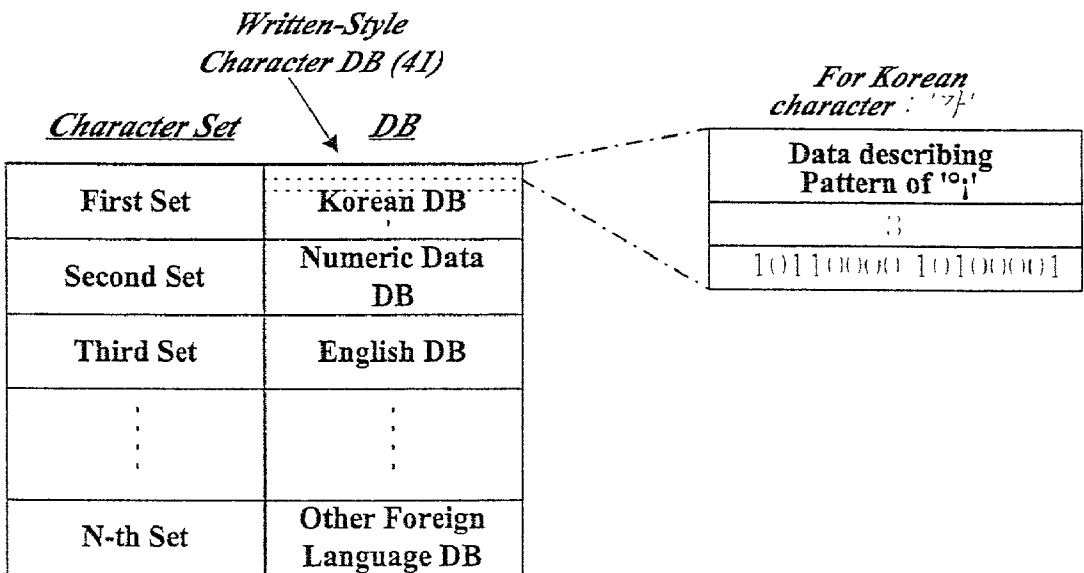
Written-Style Character DB (41)

| Character Set | DB |
|---|---|
| First Set | Korean DB |
| Second Set | Numeric Data DB |
| Third Set | English DB |
| ⋮ | ⋮ |
| N-th Set | Other Foreign Language DB |

For Korean character : '가'

| Data describing Pattern of '이' |
|---|
| ⋮ |
| 10110000 10100001 |